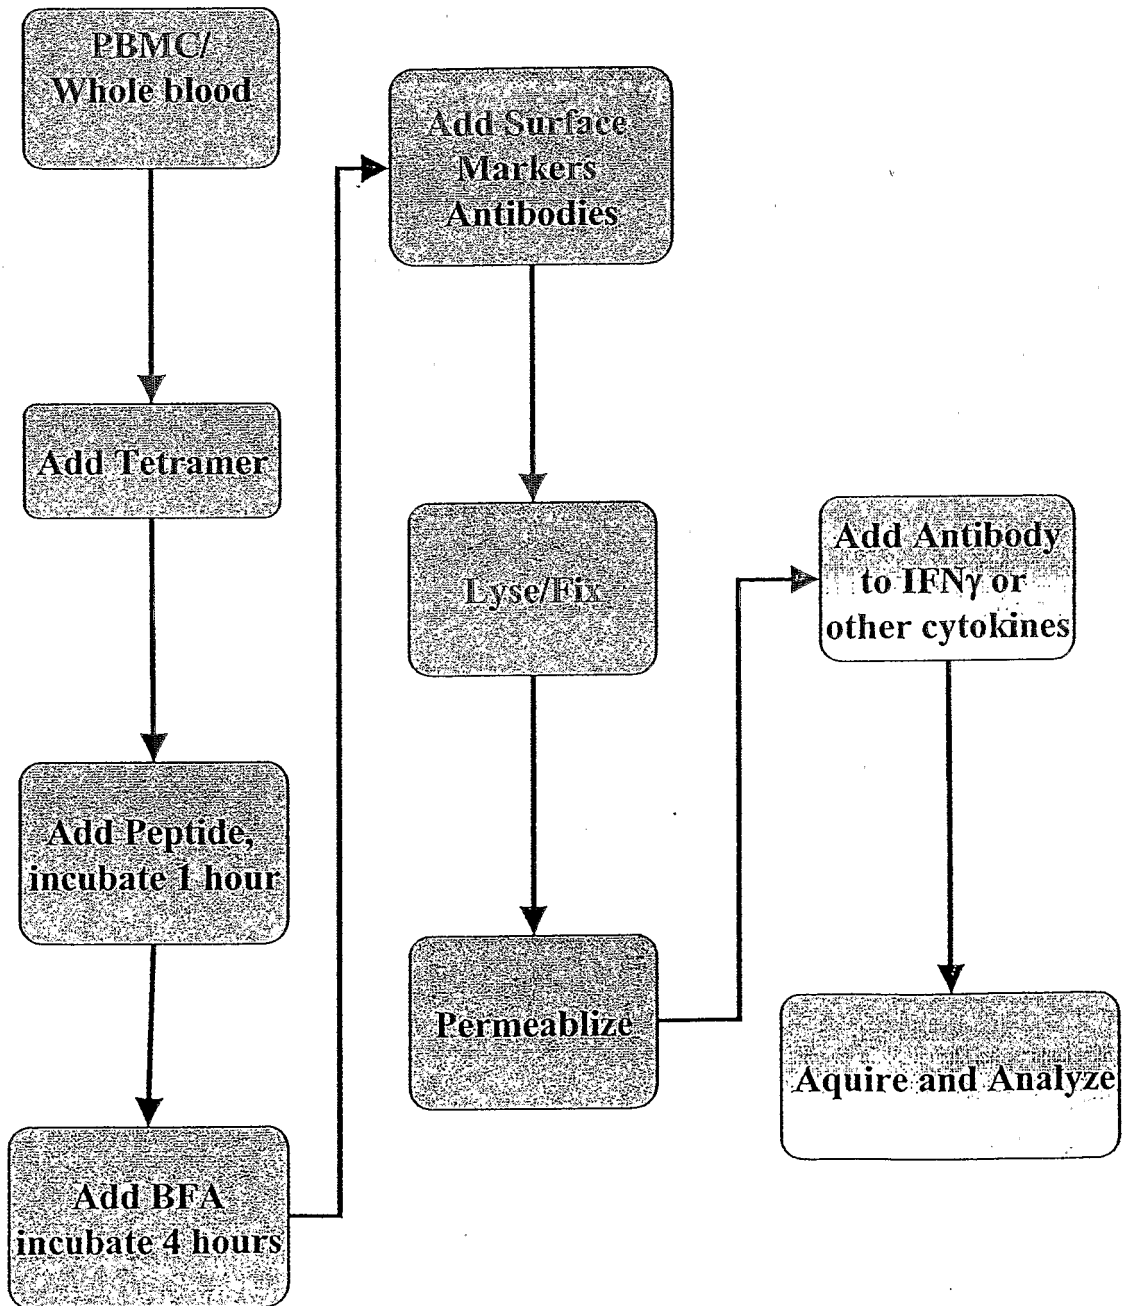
PBMC/
Whole blood

Add Tetramer

Add Peptide, incubate 1 hour

Add BFA incubate 4 hours

Add Surface Markers Antibodies

Lyse/Fix

Permeablize

Add Antibody to IFNγ or other cytokines

Aquire and Analyze